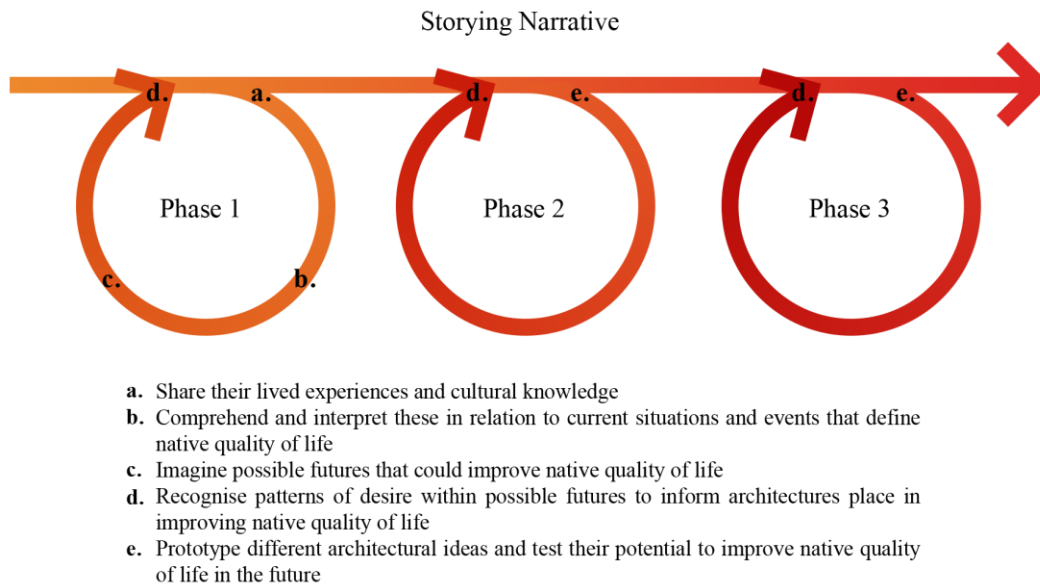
Storying Narrative

d. a. d. e. d. e.

Phase 1

c. b.

Phase 2

Phase 3

a. Share their lived experiences and cultural knowledge
b. Comprehend and interpret these in relation to current situations and events that define native quality of life
c. Imagine possible futures that could improve native quality of life
d. Recognise patterns of desire within possible futures to inform architectures place in improving native quality of life
e. Prototype different architectural ideas and test their potential to improve native quality of life in the future